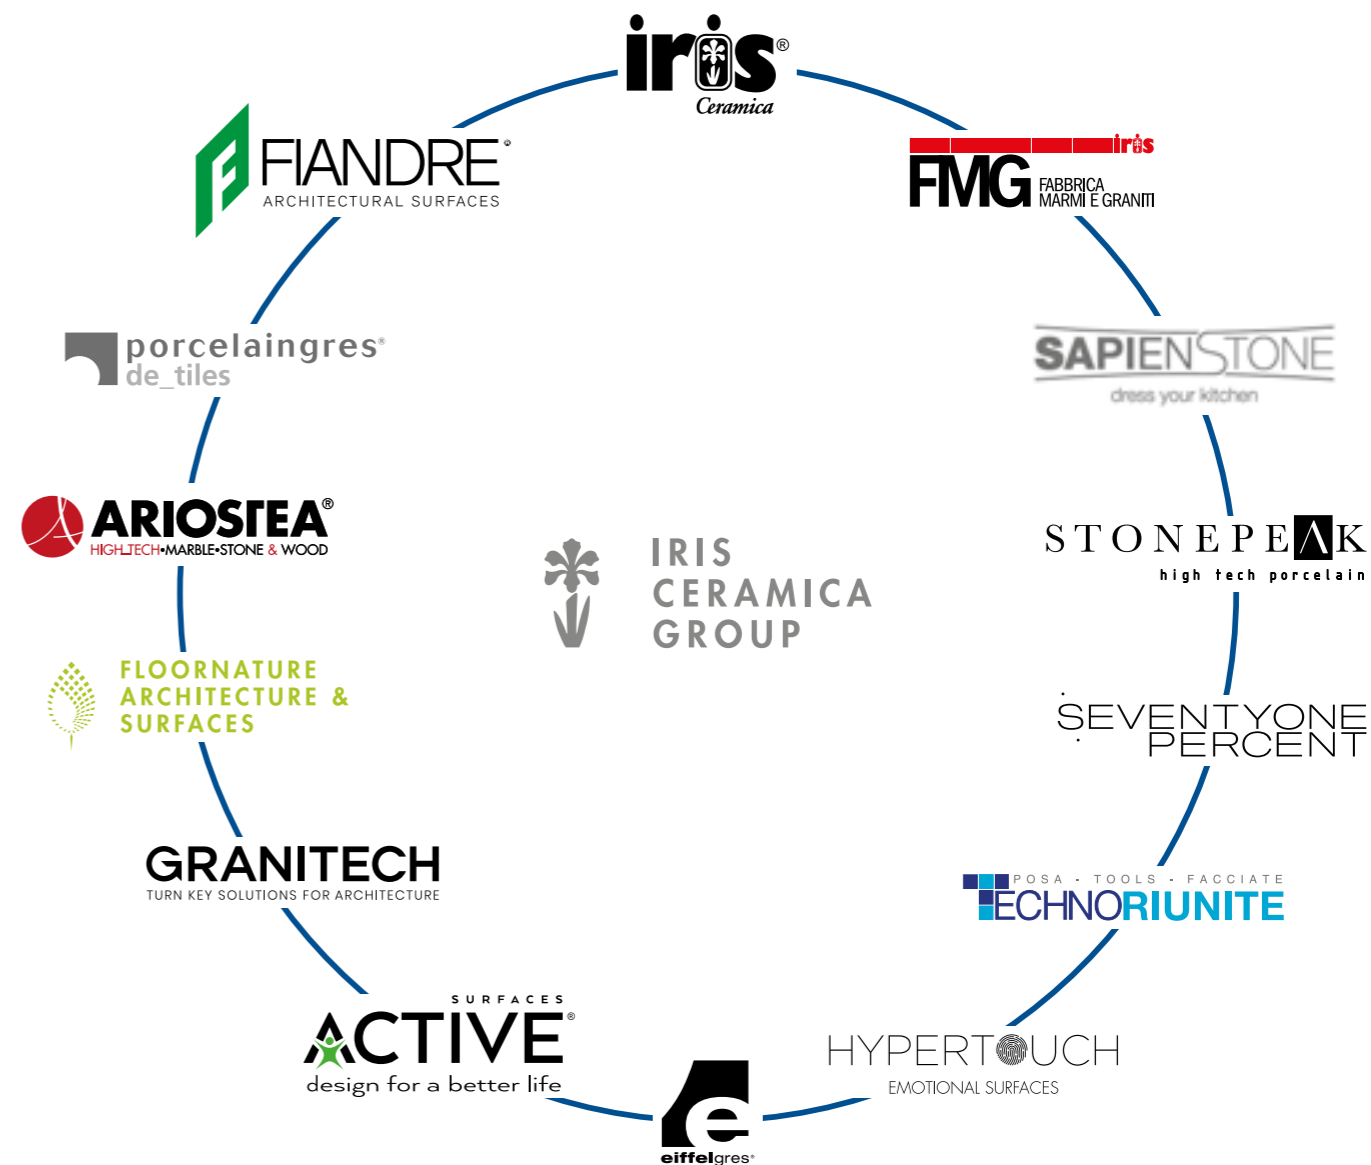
iris®
Ceramica

iris
FMG FABBRICA MARMI E GRANITI

SAPIENSTONE
dress your kitchen

STONEPEAK
high tech porcelain

SEVENTYONE PERCENT

POSA · TOOLS · FACCIATE
TECHNORIUNITE

HYPERTOUCH
EMOTIONAL SURFACES

eiffelgres®

SURFACES
ACTIVE®
design for a better life

GRANITECH
TURN KEY SOLUTIONS FOR ARCHITECTURE

FLOORNATURE
ARCHITECTURE &
SURFACES

ARIOSTEA®
HIGH_TECH•MARBLE•STONE & WOOD

porcelaingres®
de_tiles

FIANDRE®
ARCHITECTURAL SURFACES

IRIS
CERAMICA
GROUP